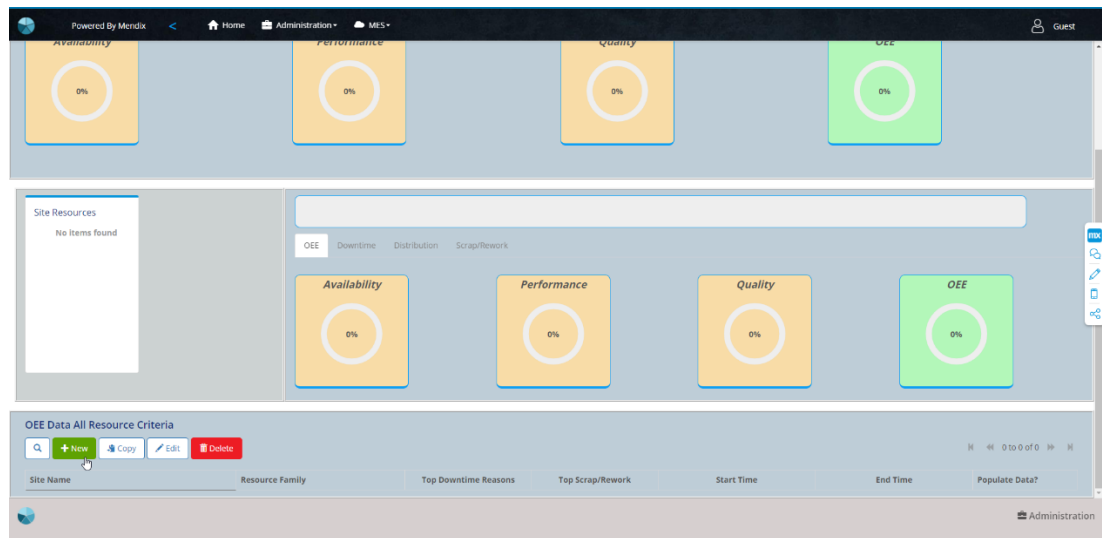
Powered By Mendix < Home Administration ▾ MES ▾ Guest

Availability
0%

Performance
0%

Quality
0%

OEE
0%

Site Resources
No items found

OEE Downtime Distribution Scrap/Rework

Availability
0%

Performance
0%

Quality
0%

OEE
0%

mx

OEE Data All Resource Criteria

+ New Copy Edit Delete

0 to 0 of 0

| Site Name | Resource Family | Top Downtime Reasons | Top Scrap/Rework | Start Time | End Time | Populate Data? |
|---|---|---|---|---|---|---|

Administration